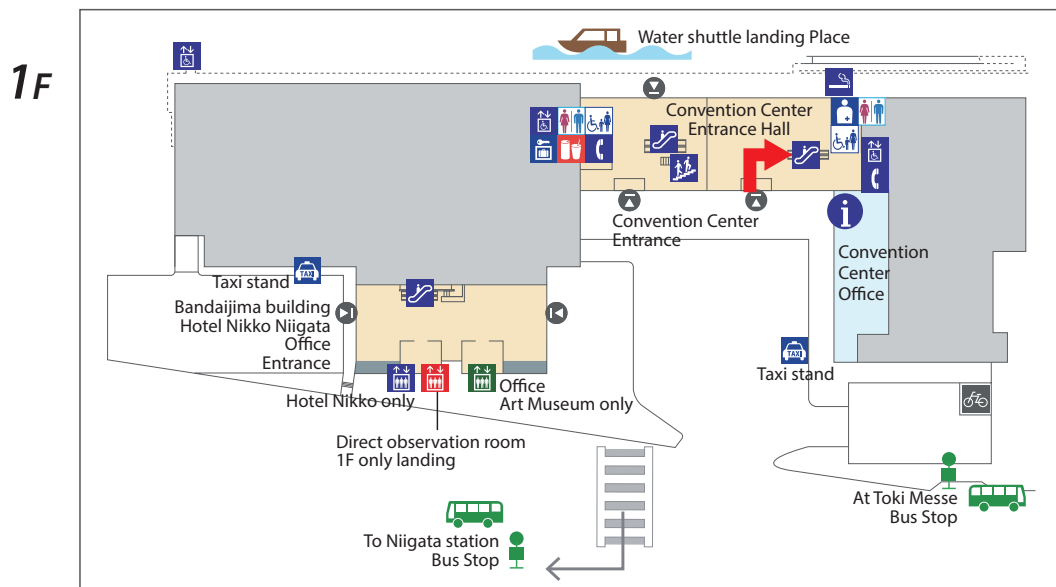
1F

Water shuttle landing Place

Convention Center Entrance Hall

Convention Center Entrance

Convention Center Office

Taxi stand

Bandaijima building Hotel Nikko Niigata Office Entrance

Taxi stand

Hotel Nikko only

Office Art Museum only

Direct observation room 1F only landing

At Toki Messe Bus Stop

To Niigata station Bus Stop